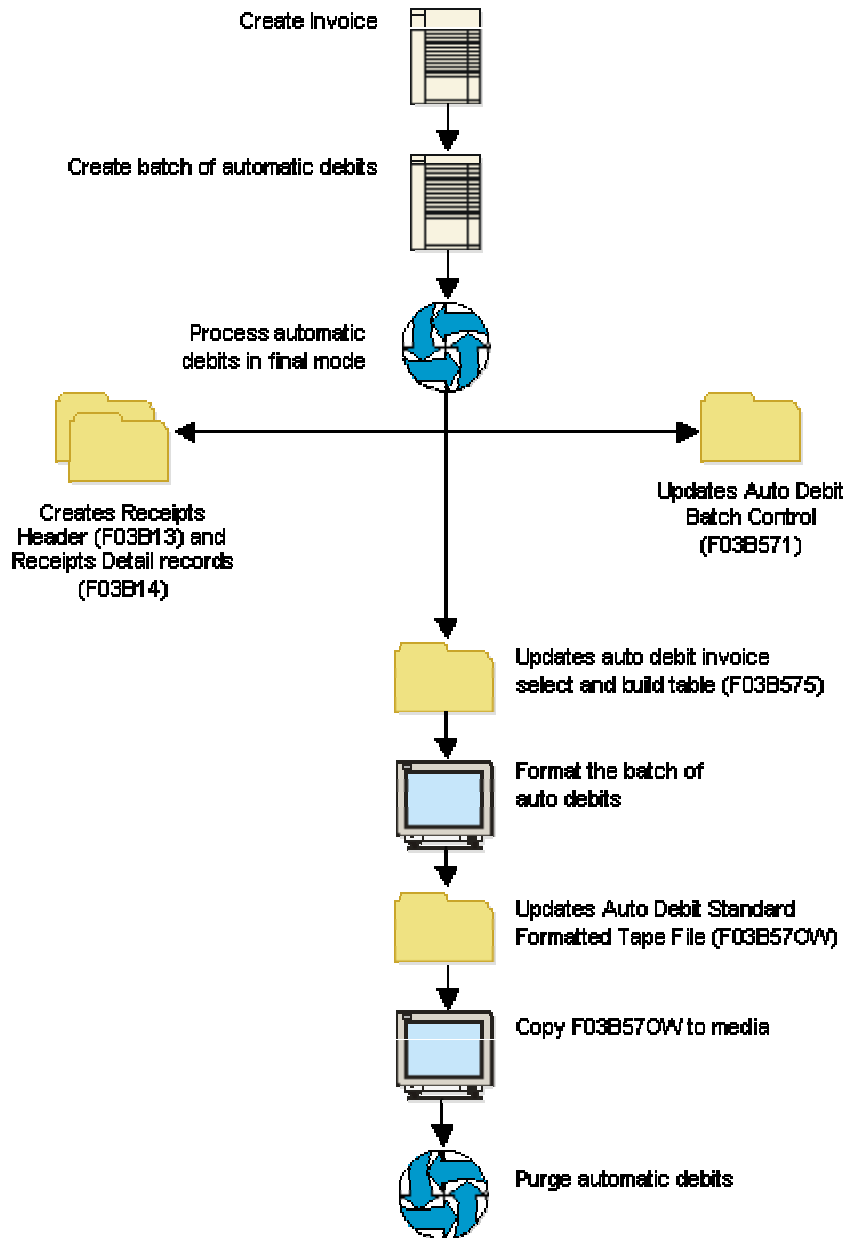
Create Invoice

Create batch of automatic debits

Process automatic debits in final mode

Creates Receipts Header (F03B13) and Receipts Detail records (F03B14)

Updates Auto Debit Batch Control (F03B571)

Updates auto debit invoice select and build table (F03B575)

Format the batch of auto debits

Updates Auto Debit Standard Formatted Tape File (F03B57OW)

Copy F03B57OW to media

Purge automatic debits